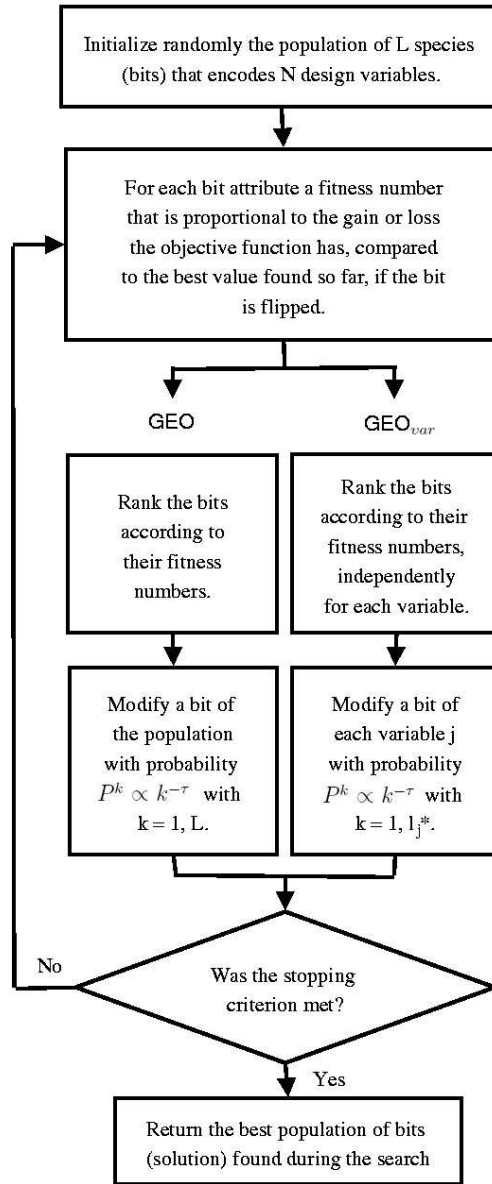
Initialize randomly the population of L species (bits) that encodes N design variables.

For each bit attribute a fitness number that is proportional to the gain or loss the objective function has, compared to the best value found so far, if the bit is flipped.

GEO

GEO$_{var}$

Rank the bits according to their fitness numbers.

Rank the bits according to their fitness numbers, independently for each variable.

Modify a bit of the population with probability $P^k \propto k^{-\tau}$ with k = 1, L.

Modify a bit of each variable j with probability $P^k \propto k^{-\tau}$ with k = 1, $l_j$*.

No

Was the stopping criterion met?

Yes

Return the best population of bits (solution) found during the search